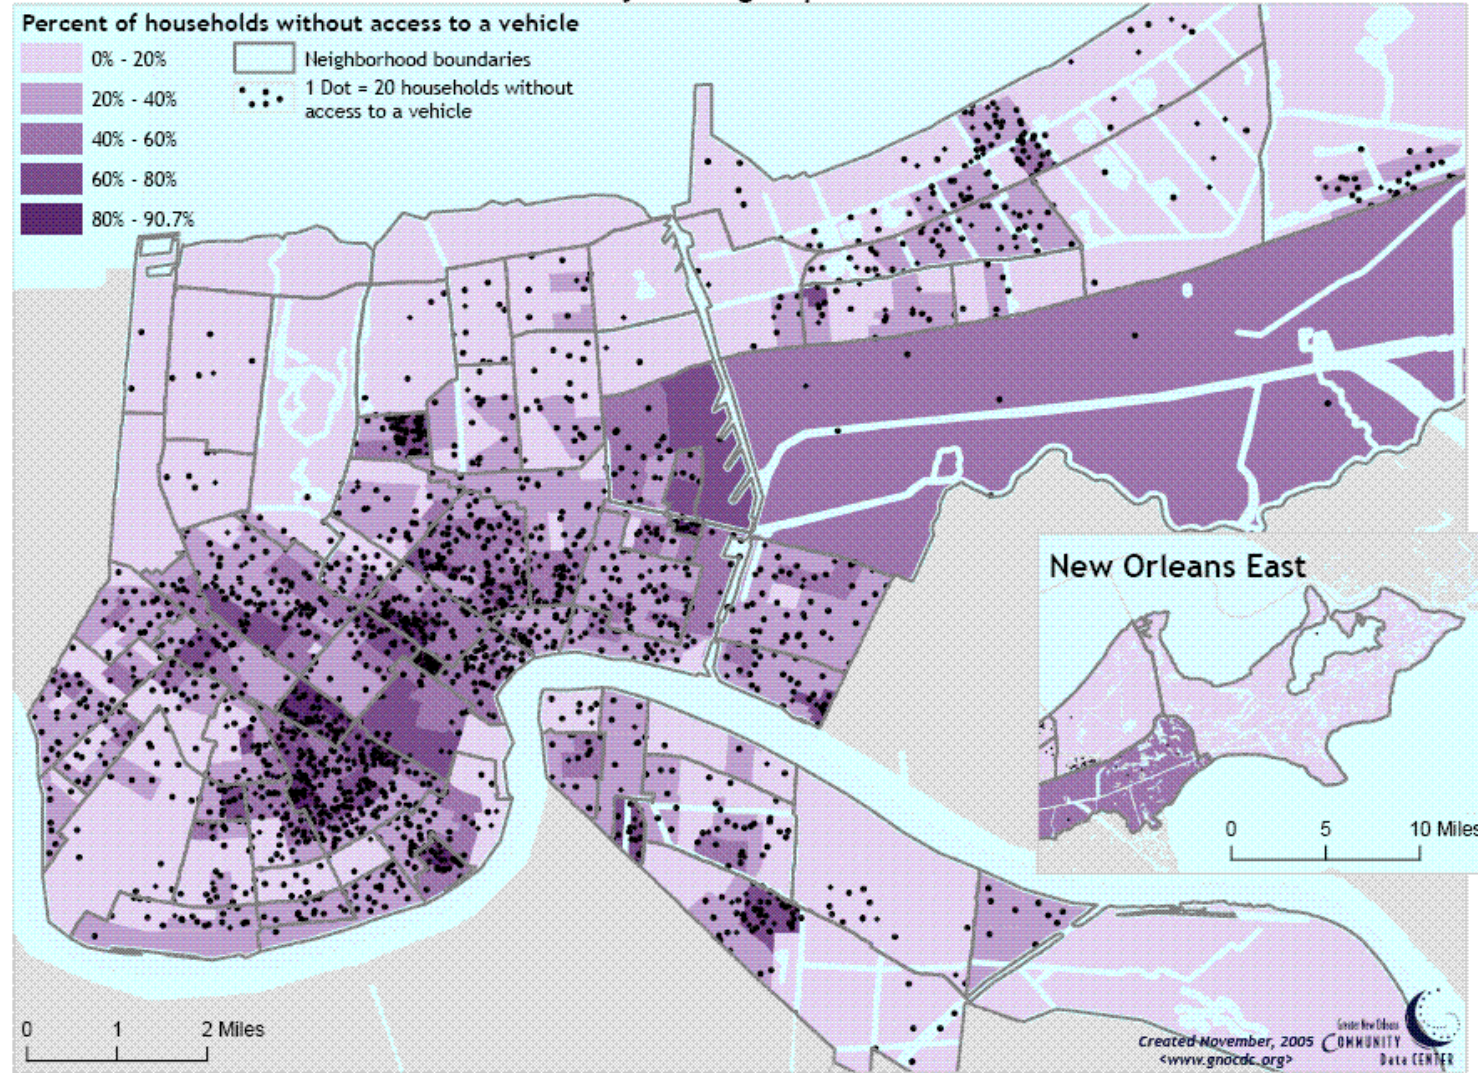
Percent of households without access to a vehicle

0% - 20%
20% - 40%
40% - 60%
60% - 80%
80% - 90.7%

Neighborhood boundaries
1 Dot = 20 households without access to a vehicle

New Orleans East

0 5 10 Miles

0 1 2 Miles

Created November, 2005
<www.gnocdc.org>

Greater New Orleans COMMUNITY Data CENTER